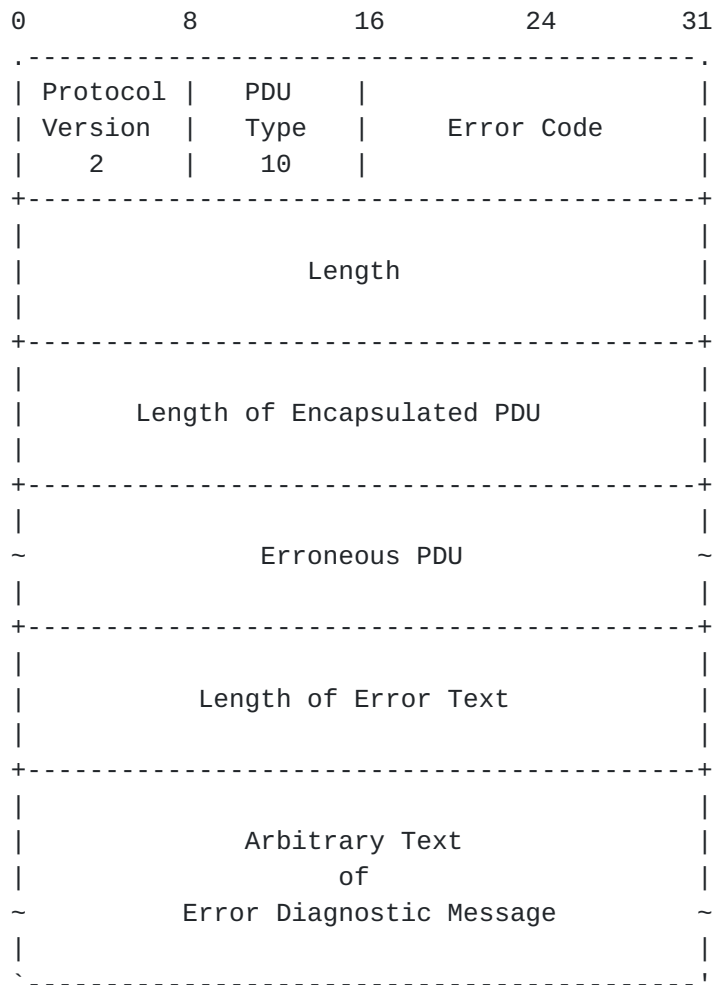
```
0          8          16          24          31
.-------------------------------------------.
| Protocol |   PDU    |                     |
| Version  |   Type   |     Error Code      |
|    2     |    10    |                     |
+-------------------------------------------+
|                                           |
|                  Length                   |
|                                           |
+-------------------------------------------+
|                                           |
|       Length of Encapsulated PDU          |
|                                           |
+-------------------------------------------+
|                                           |
~               Erroneous PDU               ~
|                                           |
+-------------------------------------------+
|                                           |
|           Length of Error Text            |
|                                           |
+-------------------------------------------+
|                                           |
|              Arbitrary Text               |
|                    of                     |
~         Error Diagnostic Message          ~
|                                           |
`-------------------------------------------'
```